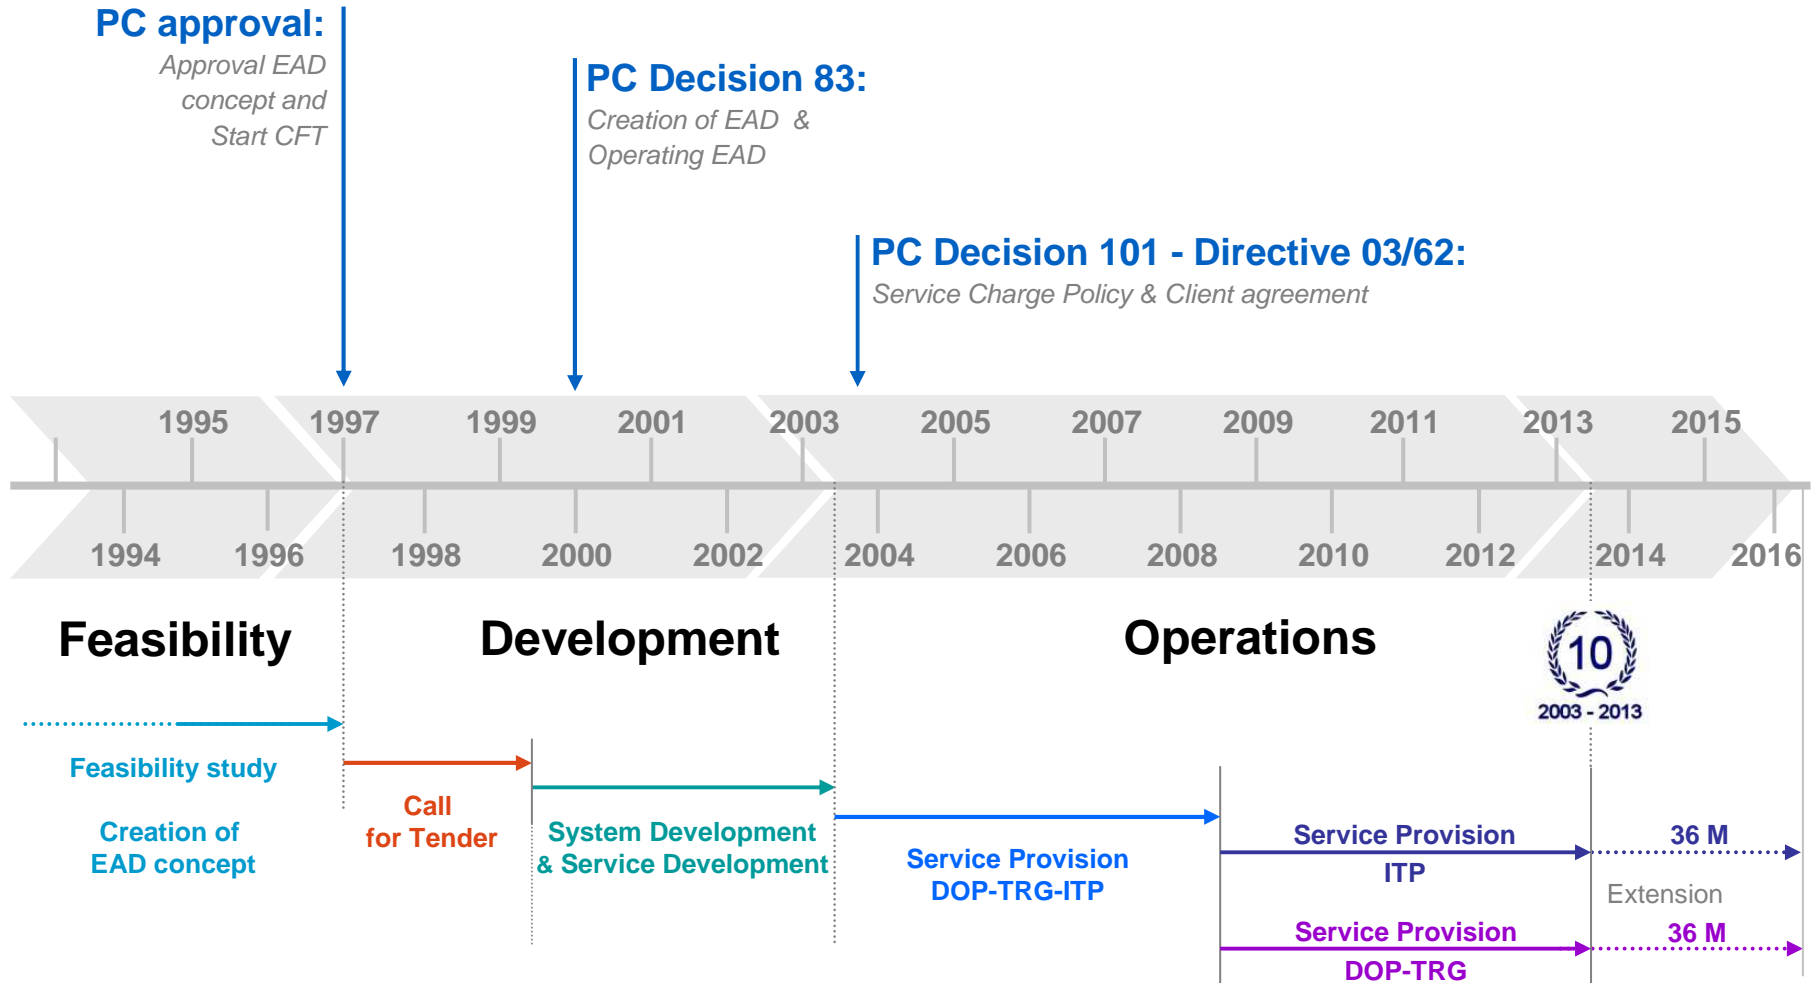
PC approval:
Approval EAD concept and Start CFT

PC Decision 83:
Creation of EAD & Operating EAD

PC Decision 101 - Directive 03/62:
Service Charge Policy & Client agreement

1995 1997 1999 2001 2003 2005 2007 2009 2011 2013 2015

1994 1996 1998 2000 2002 2004 2006 2008 2010 2012 2014 2016

Feasibility

Development

Operations

10
2003 - 2013

Feasibility study

Creation of EAD concept

Call for Tender

System Development & Service Development

Service Provision DOP-TRG-ITP

Service Provision ITP

36 M

Extension

Service Provision DOP-TRG

36 M